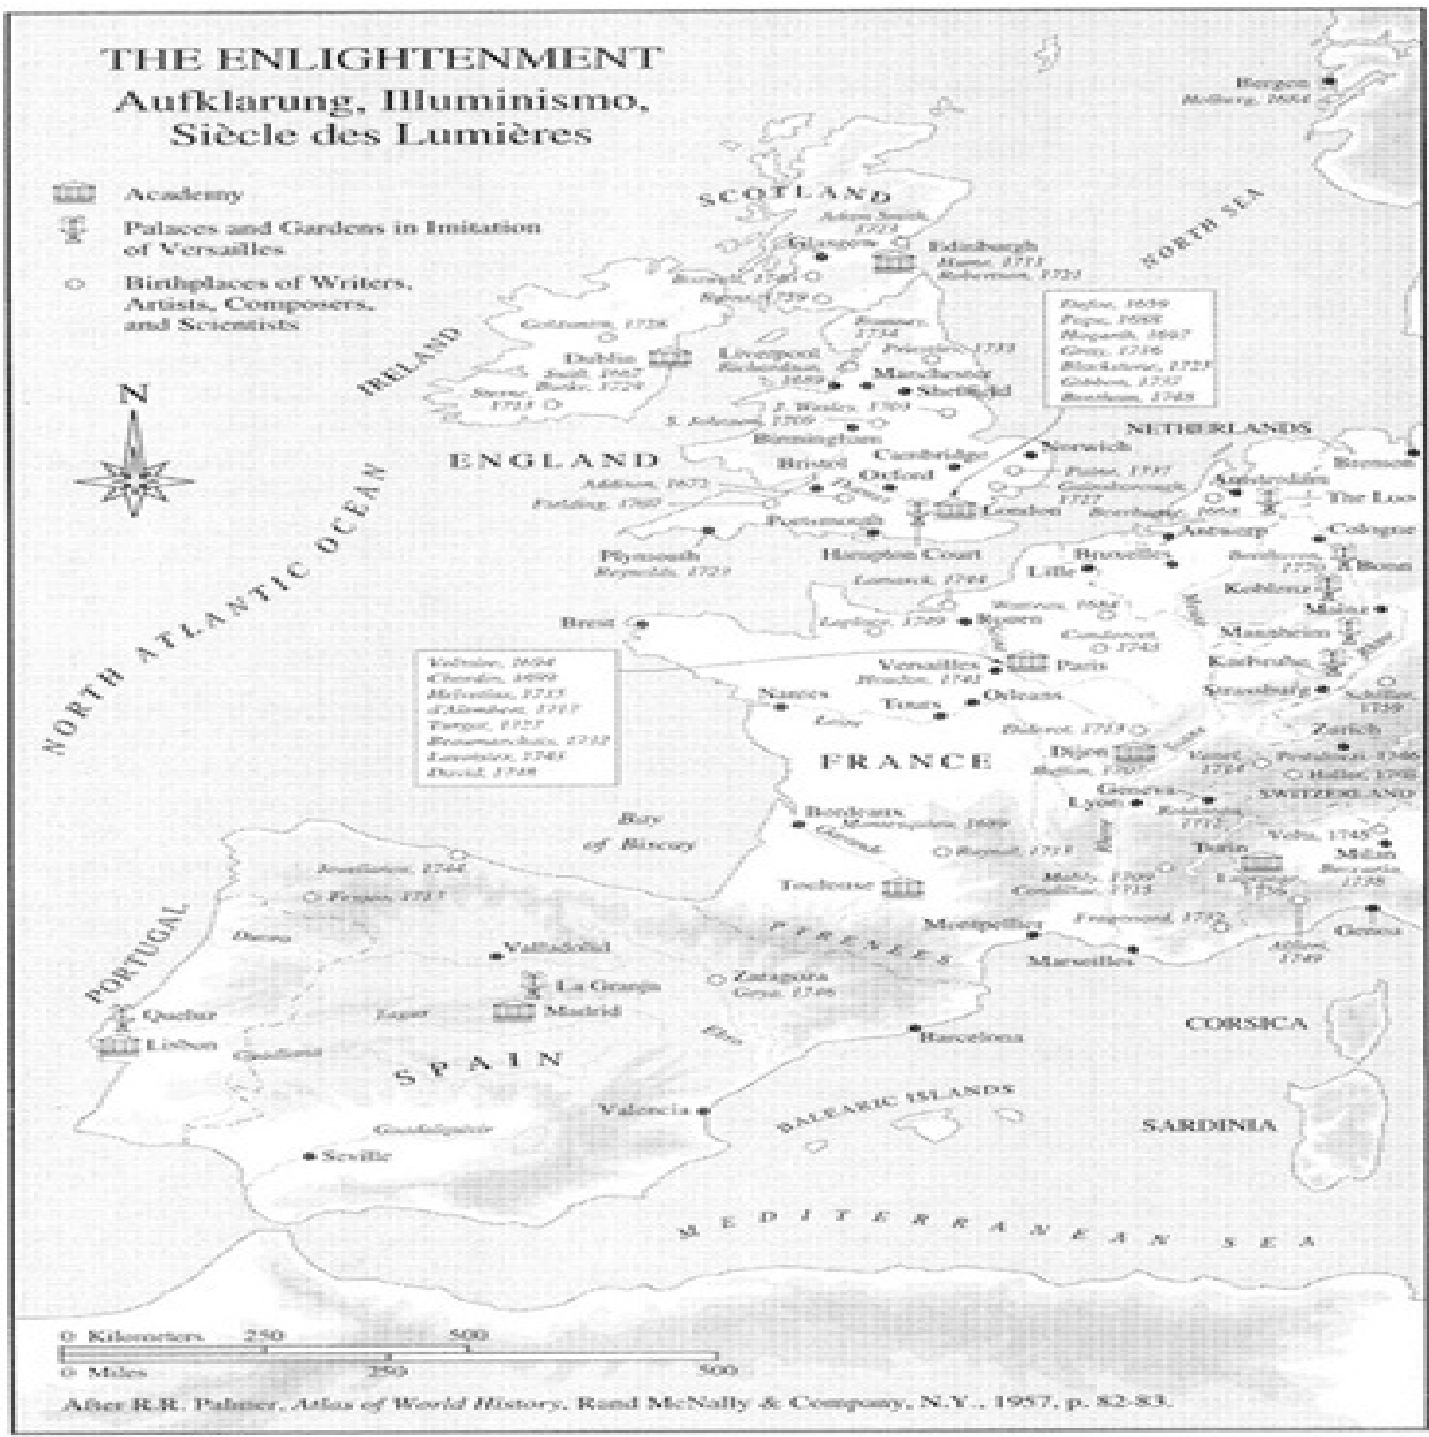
THE ENLIGHTENMENT
Aufklarung, Illuminismo, Siècle des Lumières

Academy
Palaces and Gardens in Imitation of Versailles
Birthplaces of Writers, Artists, Composers, and Scientists

N

Bergen
Holberg, 1684

SCOTLAND
Adam Smith, 1723
Glasgow
Edinburgh
Hume, 1711
Robertson, 1721
Boswell, 1740
Burns, 1759

NORTH SEA

Defoe, 1659
Pope, 1688
Hogarth, 1697
Gray, 1716
Blackstone, 1723
Gibbon, 1737
Bentham, 1748

IRELAND
Goldsmith, 1728
Dublin
Swift, 1667
Burke, 1729
Sterne, 1713

Romney, 1734
Liverpool
Richardson, 1689
Priestley, 1733
Manchester
Sheffield
J. Wesley, 1703
S. Johnson, 1709
Birmingham

ENGLAND
Cambridge
Norwich
Bristol
Oxford
Addison, 1672
Fielding, 1707
Paine, 1737
Gainsborough, 1727
London
Portsmouth
Plymouth
Reynolds, 1723
Hampton Court

NETHERLANDS
Amsterdam
Boerhaave, 1668
The Loo
Bremen
Antwerp
Cologne
Brussels
Beethoven, 1770
Bonn
Lille
Koblenz
Lamarck, 1744
Watteau, 1684
Mainz
Laplace, 1749
Rouen
Condorcet, 1743
Mannheim
Brest

NORTH ATLANTIC OCEAN

Voltaire, 1694
Chardin, 1699
Helvetius, 1715
d'Alembert, 1717
Turgot, 1727
Beaumarchais, 1732
Lavoisier, 1743
David, 1748

Versailles
Paris
Houdon, 1741
Karlsruhe
Strasbourg
Schiller, 1759
Nantes
Tours
Orleans
Loire
Diderot, 1713
Zurich
Dijon
Buffon, 1707
Vattel, 1714
Pestalozzi, 1746
Haller, 1708
FRANCE
SWITZERLAND
Geneva
Lyon
Rousseau, 1712
Volta, 1745
Milan
Beccaria, 1738
Bay of Biscay
Bordeaux
Montesquieu, 1689
Garonne
Raynal, 1713
Turin
Mably, 1709
Condillac, 1714
Lagrange, 1736
Toulouse
Fragonard, 1732
Alfieri, 1749
Genoa
Jovellanos, 1744
Feyjoo, 1717
PYRENEES
Montpellier
Marseilles
PORTUGAL
Duero
Valladolid
La Granja
Zaragoza
Goya, 1746
Madrid
Tagus
Queluz
Lisbon
Guadiana
Ebro
Barcelona
CORSICA
SPAIN
Valencia
BALEARIC ISLANDS
SARDINIA
Guadalquivir
Seville

MEDITERRANEAN SEA

0 Kilometers 250 500
0 Miles 250 500

After R.R. Palmer, Atlas of World History, Rand McNally & Company, N.Y., 1957, p. 82-83.